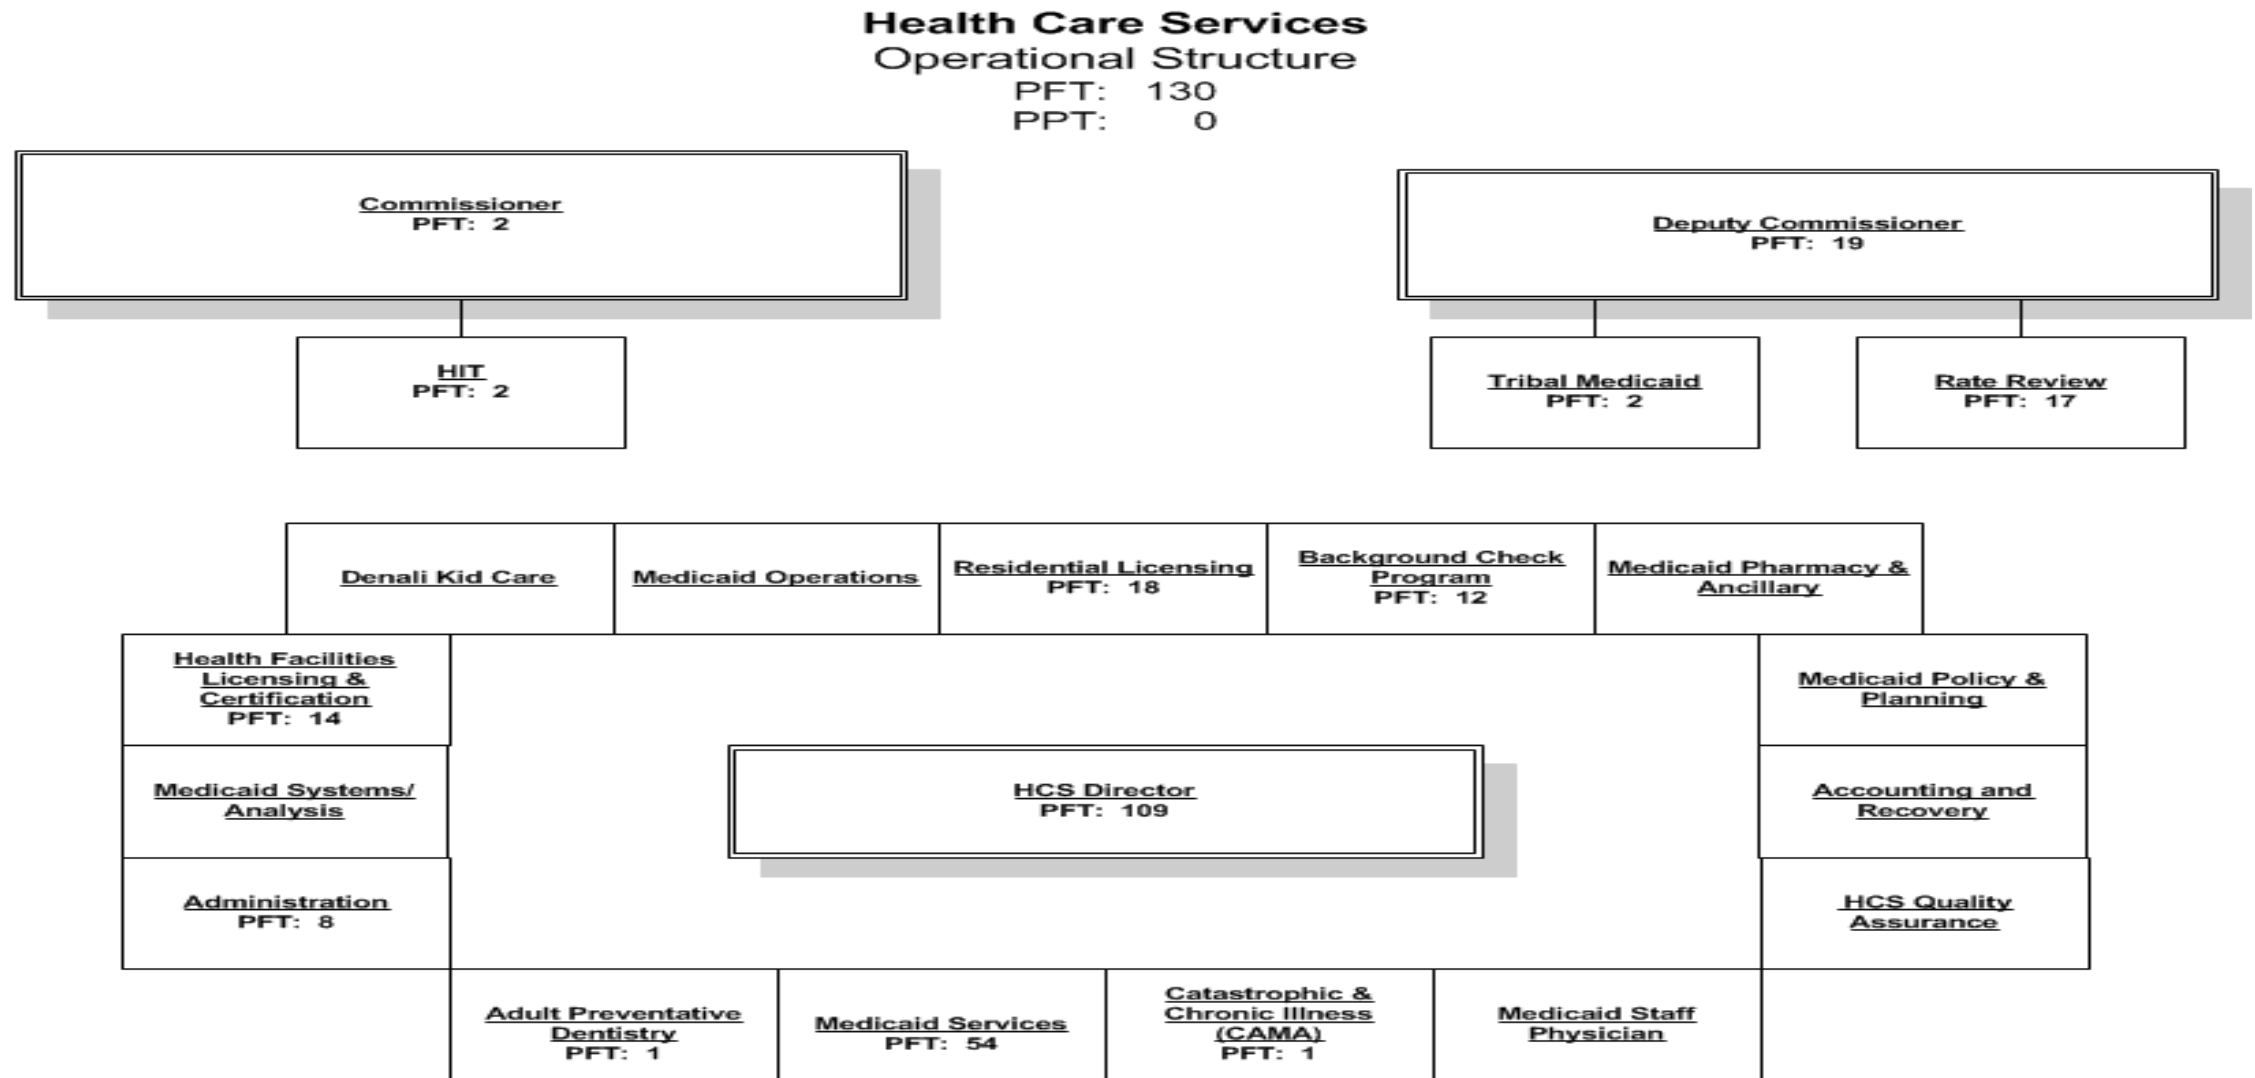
Health Care Services
Operational Structure
PFT: 130
PPT: 0

Commissioner
PFT: 2

Deputy Commissioner
PFT: 19

HIT
PFT: 2

Tribal Medicaid
PFT: 2

Rate Review
PFT: 17

Denali Kid Care

Medicaid Operations

Residential Licensing
PFT: 18

Background Check Program
PFT: 12

Medicaid Pharmacy & Ancillary

Health Facilities Licensing & Certification
PFT: 14

Medicaid Policy & Planning

Medicaid Systems/ Analysis

HCS Director
PFT: 109

Accounting and Recovery

Administration
PFT: 8

HCS Quality Assurance

Adult Preventative Dentistry
PFT: 1

Medicaid Services
PFT: 54

Catastrophic & Chronic Illness (CAMA)
PFT: 1

Medicaid Staff Physician